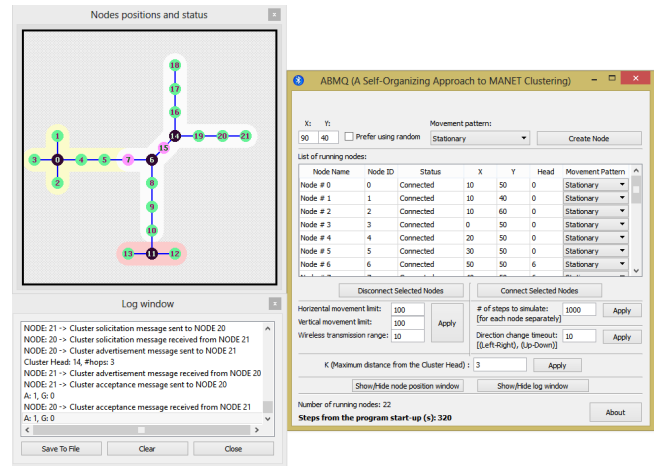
Nodes positions and status

18
17
16
14
19
20
21
15
1
3
0
4
5
7
6
2
8
9
10
13
11
12

Log window

NODE: 21 -> Cluster solicitation message sent to NODE 20
NODE: 20 -> Cluster solicitation message received from NODE 21
NODE: 20 -> Cluster advertisement message sent to NODE 21
Cluster Head: 14, #hops: 3
NODE: 21 -> Cluster advertisement message received from NODE 20
NODE: 21 -> Cluster acceptance message sent to NODE 20
A: 1, G: 0
NODE: 20 -> Cluster acceptance message received from NODE 21
A: 1, G: 0

Save To File
Clear
Close

ABMQ (A Self-Organizing Approach to MANET Clustering)

X: Y:
90 40
Prefer using random
Movement pattern:
Stationary
Create Node

List of running nodes:

| Node Name | Node ID | Status | X | Y | Head | Movement Pattern |
|---|---|---|---|---|---|---|
| Node # 0 | 0 | Connected | 10 | 50 | 0 | Stationary |
| Node # 1 | 1 | Connected | 10 | 40 | 0 | Stationary |
| Node # 2 | 2 | Connected | 10 | 60 | 0 | Stationary |
| Node # 3 | 3 | Connected | 0 | 50 | 0 | Stationary |
| Node # 4 | 4 | Connected | 20 | 50 | 0 | Stationary |
| Node # 5 | 5 | Connected | 30 | 50 | 0 | Stationary |
| Node # 6 | 6 | Connected | 50 | 50 | 6 | Stationary |

Disconnect Selected Nodes
Connect Selected Nodes

Horizontal movement limit: 100
Vertical movement limit: 100
Wireless transmission range: 10
Apply

# of steps to simulate: [for each node separately] 1000
Apply

Direction change timeout: [(Left-Right), (Up-Down)] 10
Apply

K (Maximum distance from the Cluster Head) : 3
Apply

Show/Hide node position window
Show/Hide log window

Number of running nodes: 22
Steps from the program start-up (s): 320

About